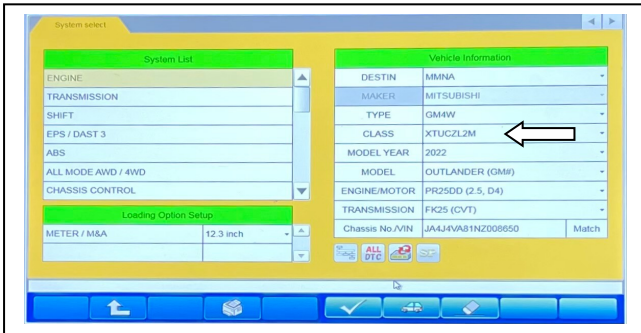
System select

| System List |
|---|
| ENGINE |
| TRANSMISSION |
| SHIFT |
| EPS / DAST 3 |
| ABS |
| ALL MODE AWD / 4WD |
| CHASSIS CONTROL |

| Loading Option Setup | |
|---|---|
| METER / M&A | 12.3 inch |

| Vehicle Information | | |
|---|---|---|
| DESTIN | MMNA | |
| MAKER | MITSUBISHI | |
| TYPE | GM4W | |
| CLASS | XTUCZL2M | |
| MODEL YEAR | 2022 | |
| MODEL | OUTLANDER (GM#) | |
| ENGINE/MOTOR | PR25DD (2.5, D4) | |
| TRANSMISSION | FK25 (CVT) | |
| Chassis No./VIN | JA4J4VA81NZ008650 | Match |

ALL DTC